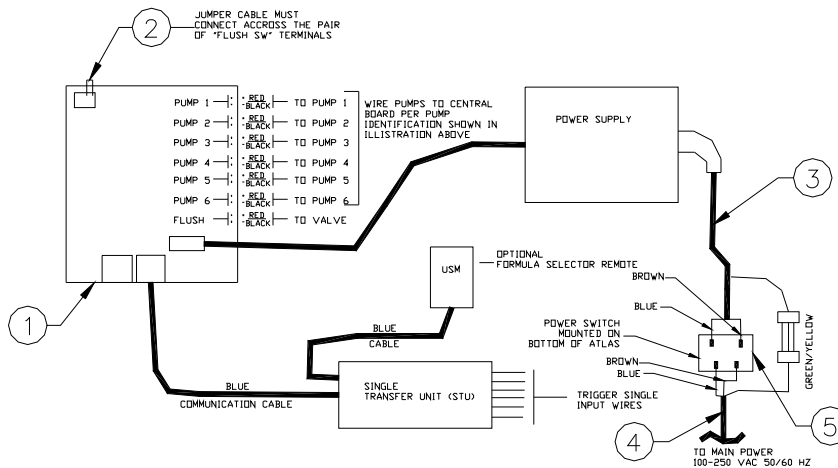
2
JUMPER CABLE MUST CONNECT ACCROSS THE PAIR OF "FLUSH SW" TERMINALS

PUMP 1 RED BLACK TO PUMP 1
PUMP 2 RED BLACK TO PUMP 2
PUMP 3 RED BLACK TO PUMP 3
PUMP 4 RED BLACK TO PUMP 4
PUMP 5 RED BLACK TO PUMP 5
PUMP 6 RED BLACK TO PUMP 6
FLUSH RED BLACK TO VALVE

WIRE PUMPS TO CENTRAL BOARD PER PUMP IDENTIFICATION SHOWN IN ILLUSTRATION ABOVE

POWER SUPPLY

3

USM

OPTIONAL FORMULA SELECTOR REMOTE

1

BLUE CABLE

BLUE COMMUNICATION CABLE

SINGLE TRANSFER UNIT (STU)

TRIGGER SINGLE INPUT WIRES

BROWN
BLUE
POWER SWITCH MOUNTED ON BOTTOM OF ATLAS
BROWN
BLUE
GREEN/YELLOW

4

5

TO MAIN POWER 100-250 VAC 50/60 HZ